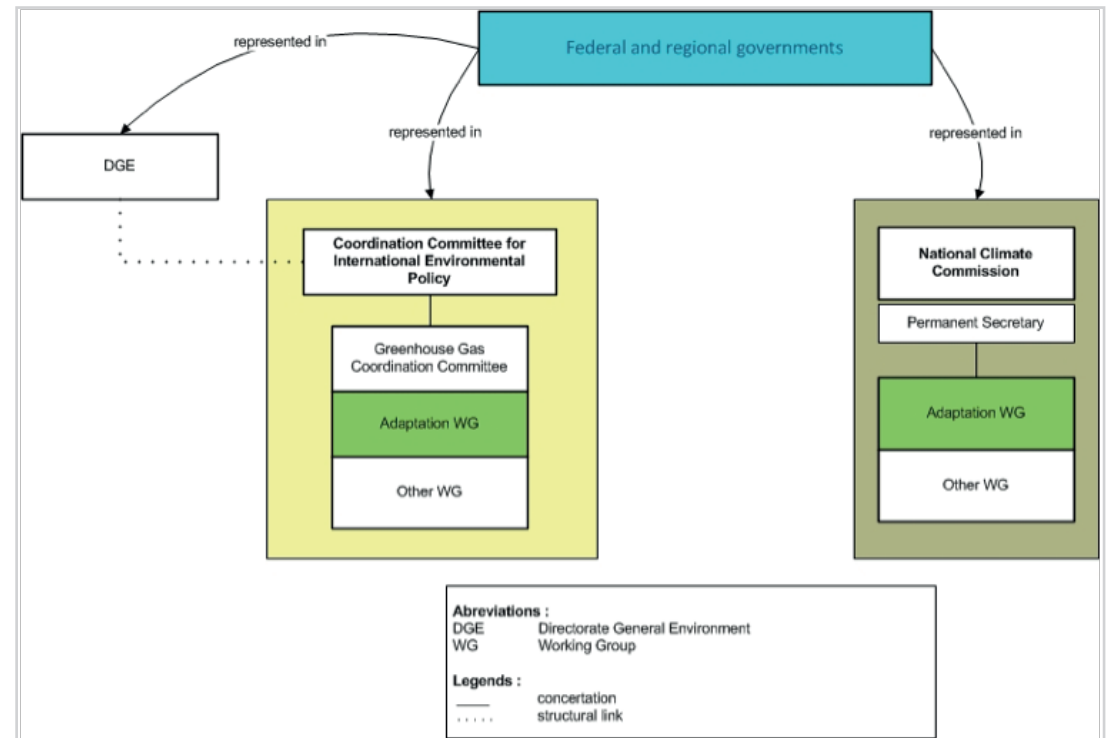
Federal and regional governments

represented in

represented in

represented in

DGE

Coordination Committee for International Environmental Policy

Greenhouse Gas Coordination Committee

Adaptation WG

Other WG

National Climate Commission

Permanent Secretary

Adaptation WG

Other WG

Abreviations :
DGE Directorate General Environment
WG Working Group

Legends :
—— concertation
..... structural link